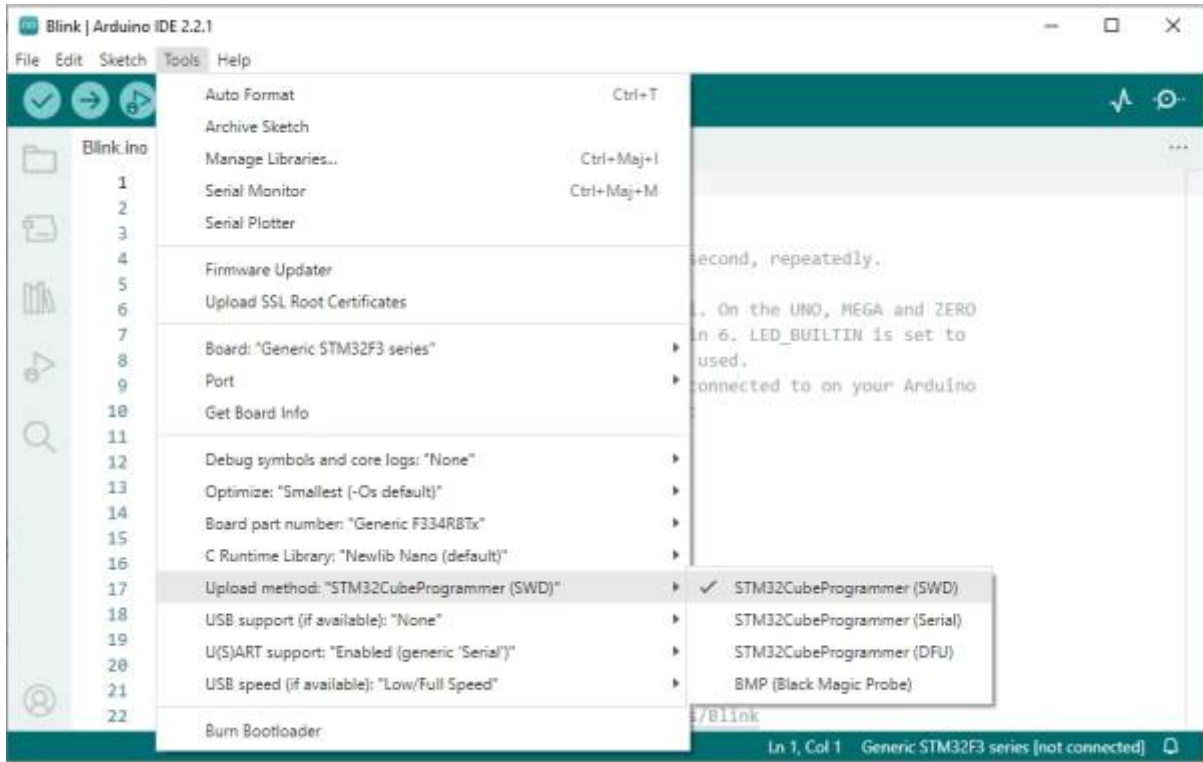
Blink | Arduino IDE 2.2.1

File Edit Sketch Tools Help

Blink.ino

1
2
3
4
5
6
7
8
9
10
11
12
13
14
15
16
17
18
19
20
21
22

Auto Format Ctrl+T
Archive Sketch
Manage Libraries... Ctrl+Maj+I
Serial Monitor Ctrl+Maj+M
Serial Plotter

Firmware Updater
Upload SSL Root Certificates

Board: "Generic STM32F3 series"
Port
Get Board Info

Debug symbols and core logs: "None"
Optimize: "Smallest (-Os default)"
Board part number: "Generic F334R8Tx"
C Runtime Library: "Newlib Nano (default)"
Upload method: "STM32CubeProgrammer (SWD)"
USB support (if available): "None"
U(S)ART support: "Enabled (generic 'Serial')"
USB speed (if available): "Low/Full Speed"

Burn Bootloader

✓ STM32CubeProgrammer (SWD)
STM32CubeProgrammer (Serial)
STM32CubeProgrammer (DFU)
BMP (Black Magic Probe)

second, repeatedly.

. On the UNO, MEGA and ZERO
n 6. LED_BUILTIN is set to
used.
connected to on your Arduino

/Blink

Ln 1, Col 1 Generic STM32F3 series [not connected]